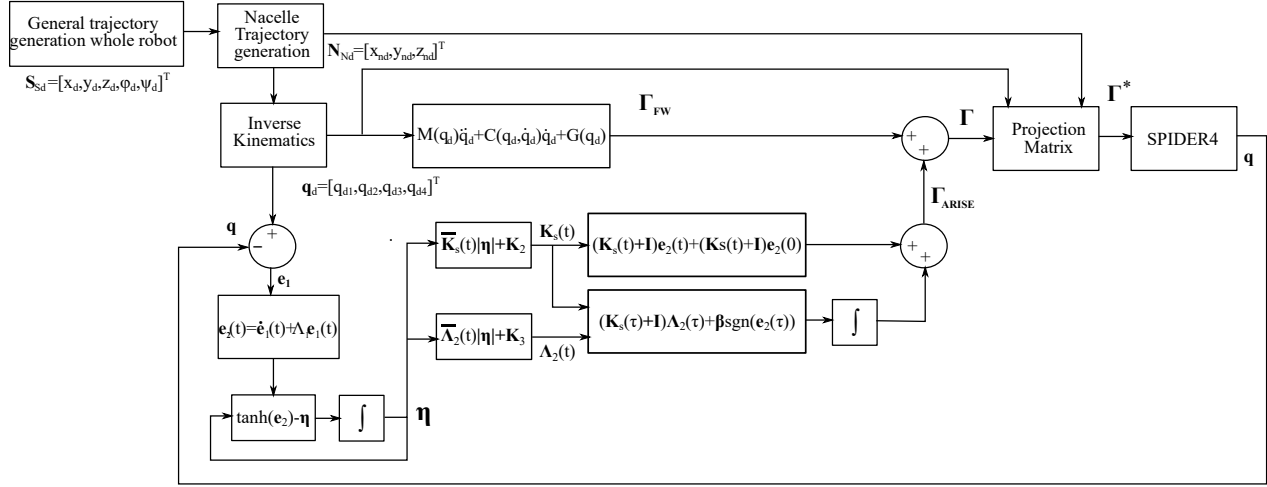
General trajectory generation whole robot

$\mathbf{S}_{Sd}=[x_d,y_d,z_d,\varphi_d,\psi_d]^T$

Nacelle Trajectory generation

$\mathbf{N}_{Nd}=[x_{nd},y_{nd},z_{nd}]^T$

Inverse Kinematics

$\mathbf{q}_d=[q_{d1},q_{d2},q_{d3},q_{d4}]^T$

$M(q_d)\ddot{q}_d+C(q_d,\dot{q}_d)\dot{q}_d+G(q_d)$

$\mathbf{\Gamma}_{FW}$

$\mathbf{\Gamma}$

$\mathbf{\Gamma}^*$

Projection Matrix

SPIDER4

$\mathbf{q}$

$\mathbf{q}$

$+$

$-$

$\mathbf{e}_1$

$\mathbf{e}_2(t)=\dot{\mathbf{e}}_1(t)+\Lambda\mathbf{e}_1(t)$

$\tanh(\mathbf{e}_2)-\boldsymbol{\eta}$

$\int$

$\boldsymbol{\eta}$

$\overline{\mathbf{K}}_s(t)|\boldsymbol{\eta}|+\mathbf{K}_2$

$\mathbf{K}_s(t)$

$(\mathbf{K}_s(t)+\mathbf{I})\mathbf{e}_2(t)+(\mathbf{K}s(t)+\mathbf{I})\mathbf{e}_2(0)$

$\overline{\mathbf{\Lambda}}_2(t)|\boldsymbol{\eta}|+\mathbf{K}_3$

$\mathbf{\Lambda}_2(t)$

$(\mathbf{K}_s(\tau)+\mathbf{I})\mathbf{\Lambda}_2(\tau)+\boldsymbol{\beta}\mathrm{sgn}(\mathbf{e}_2(\tau))$

$\int$

$\mathbf{\Gamma}_{ARISE}$

$+$ $+$

$+$ $+$